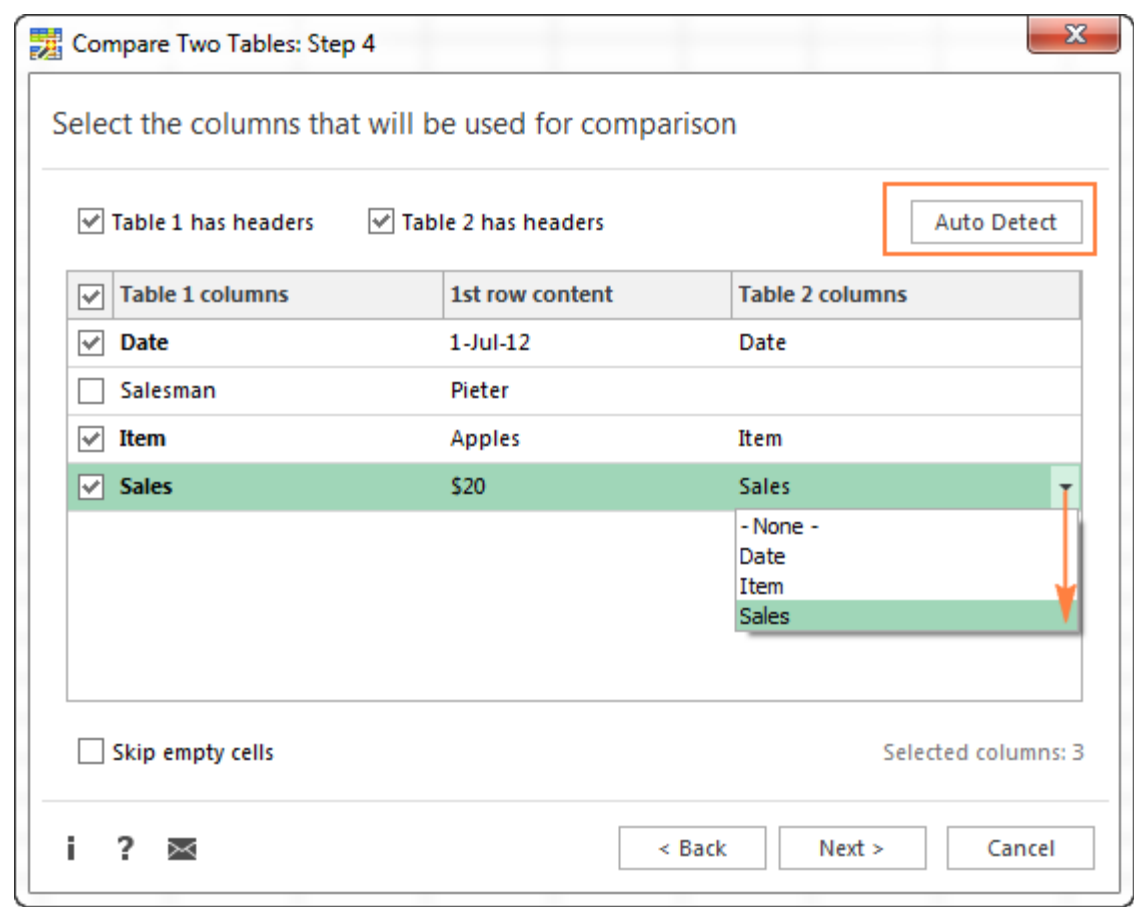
Compare Two Tables: Step 4

Select the columns that will be used for comparison

Table 1 has headers  Table 2 has headers  Auto Detect

| Table 1 columns | 1st row content | Table 2 columns |
|---|---|---|
| Date | 1-Jul-12 | Date |
| Salesman | Pieter | |
| Item | Apples | Item |
| Sales | $20 | Sales |

- None -
Date
Item
Sales

Skip empty cells

Selected columns: 3

i ?

< Back  Next >  Cancel